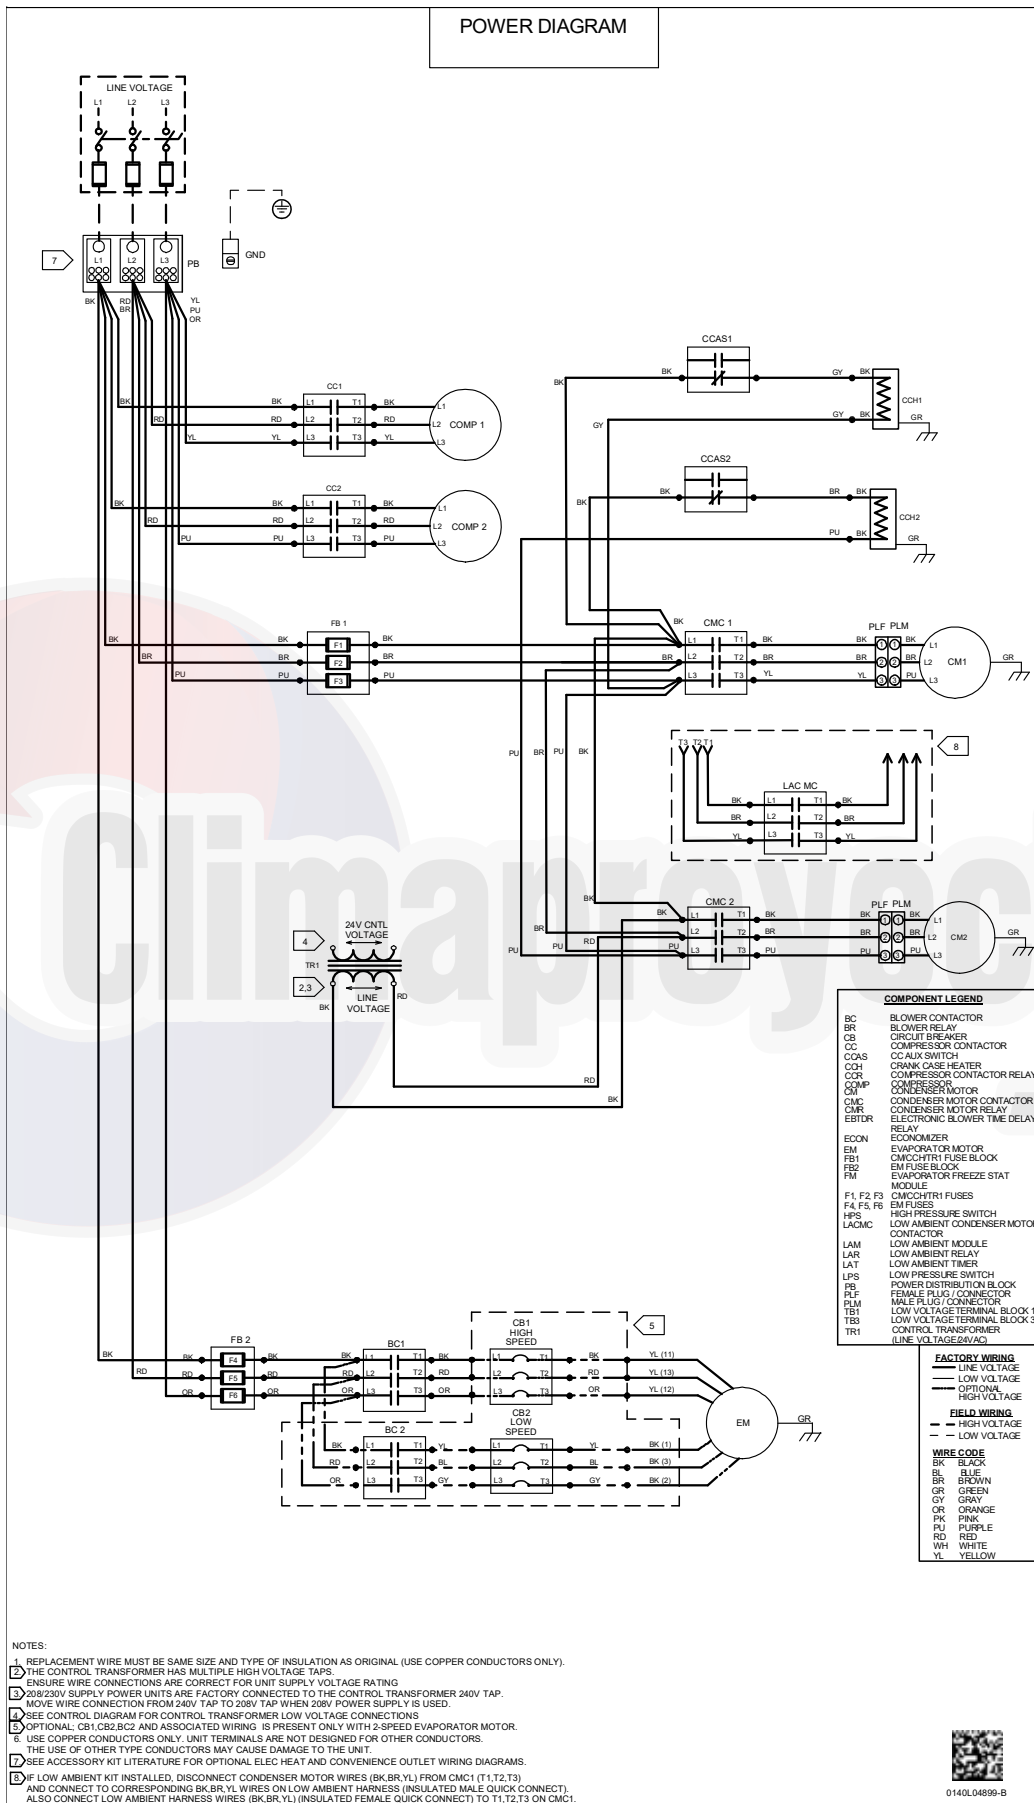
POWER DIAGRAM

LINE VOLTAGE
L1 L2 L3

7
L1 L2 L3
PB
GND
BK RD BR YL PU OR

CC1
BK L1 T1 BK
RD L2 T2 RD
YL L3 T3 YL
COMP 1
L1 L2 L3

CC2
BK L1 T1 BK
RD L2 T2 RD
PU L3 T3 PU
COMP 2
L1 L2 L3

FB 1
BK F1 BK
BR F2 BR
PU F3 PU

CCAS1
BK GY BK
CCH1
GY GY BK GR

CCAS2
BK BR BK
CCH2
PU BK GR

CMC 1
BK L1 T1 BK
BR L2 T2 BR
L3 T3 YL
PLF PLM
BK 1 1 BK L1
BR 2 2 BR L2 CM1 GR
YL 3 3 PU L3

PU BR PU BK

T3 T2 T1
8
LAC MC
BK L1 T1 BK
BR L2 T2 BR
YL L3 T3 YL

CMC 2
BK BK L1 T1 BK
BR L2 T2 BR
PU PU RD L3 T3 PU
PLF PLM
BK 1 1 BK L1
BR 2 2 BR L2 CM2 GR
PU 3 3 PU L3

4
24V CNTL VOLTAGE
TR1
2,3
LINE VOLTAGE
BK RD
RD
BK

COMPONENT LEGEND
BC BLOWER CONTACTOR
BR BLOWER RELAY
CB CIRCUIT BREAKER
CC COMPRESSOR CONTACTOR
CCAS CC AUX SWITCH
CCH CRANK CASE HEATER
CCR COMPRESSOR CONTACTOR RELAY
COMP COMPRESSOR
CM CONDENSER MOTOR
CMC CONDENSER MOTOR CONTACTOR
CMR CONDENSER MOTOR RELAY
EBTDR ELECTRONIC BLOWER TIME DELAY RELAY
ECON ECONOMIZER
EM EVAPORATOR MOTOR
FB1 CM/CCH/TR1 FUSE BLOCK
FB2 EM FUSE BLOCK
FM EVAPORATOR FREEZE STAT MODULE
F1, F2, F3 CM/CCH/TR1 FUSES
F4, F5, F6 EM FUSES
HPS HIGH PRESSURE SWITCH
LACMC LOW AMBIENT CONDENSER MOTOR CONTACTOR
LAM LOW AMBIENT MODULE
LAR LOW AMBIENT RELAY
LAT LOW AMBIENT TIMER
LPS LOW PRESSURE SWITCH
PB POWER DISTRIBUTION BLOCK
PLF FEMALE PLUG / CONNECTOR
PLM MALE PLUG / CONNECTOR
TB1 LOW VOLTAGE TERMINAL BLOCK 1
TB3 LOW VOLTAGE TERMINAL BLOCK 3
TR1 CONTROL TRANSFORMER (LINE VOLTAGE/24VAC)

FACTORY WIRING
LINE VOLTAGE
LOW VOLTAGE
OPTIONAL HIGH VOLTAGE
FIELD WIRING
HIGH VOLTAGE
LOW VOLTAGE

WIRE CODE
BK BLACK
BL BLUE
BR BROWN
GR GREEN
GY GRAY
OR ORANGE
PK PINK
PU PURPLE
RD RED
WH WHITE
YL YELLOW

FB 2
BK BK F4 BK
RD RD F5 RD
OR F6 OR
BC1
BK L1 T1 BK
RD L2 T2 RD
OR L3 T3 OR
CB1 HIGH SPEED
5
L1 T1 BK YL (11)
L2 T2 RD YL (13)
L3 T3 OR YL (12)
EM GR
BC 2
BK L1 T1 YL
RD L2 T2 BL
OR L3 T3 GY
CB2 LOW SPEED
L1 T1 YL BK (1)
L2 T2 BL BK (3)
L3 T3 GY BK (2)

NOTES:
1. REPLACEMENT WIRE MUST BE SAME SIZE AND TYPE OF INSULATION AS ORIGINAL (USE COPPER CONDUCTORS ONLY).
2. THE CONTROL TRANSFORMER HAS MULTIPLE HIGH VOLTAGE TAPS. ENSURE WIRE CONNECTIONS ARE CORRECT FOR UNIT SUPPLY VOLTAGE RATING
3. 208/230V SUPPLY POWER UNITS ARE FACTORY CONNECTED TO THE CONTROL TRANSFORMER 240V TAP. MOVE WIRE CONNECTION FROM 240V TAP TO 208V TAP WHEN 208V POWER SUPPLY IS USED.
4. SEE CONTROL DIAGRAM FOR CONTROL TRANSFORMER LOW VOLTAGE CONNECTIONS
5. OPTIONAL; CB1,CB2,BC2 AND ASSOCIATED WIRING IS PRESENT ONLY WITH 2-SPEED EVAPORATOR MOTOR.
6. USE COPPER CONDUCTORS ONLY. UNIT TERMINALS ARE NOT DESIGNED FOR OTHER CONDUCTORS. THE USE OF OTHER TYPE CONDUCTORS MAY CAUSE DAMAGE TO THE UNIT.
7. SEE ACCESSORY KIT LITERATURE FOR OPTIONAL ELEC HEAT AND CONVENIENCE OUTLET WIRING DIAGRAMS.
8. IF LOW AMBIENT KIT INSTALLED, DISCONNECT CONDENSER MOTOR WIRES (BK,BR,YL) FROM CMC1 (T1,T2,T3) AND CONNECT TO CORRESPONDING BK,BR,YL WIRES ON LOW AMBIENT HARNESS (INSULATED MALE QUICK CONNECT). ALSO CONNECT LOW AMBIENT HARNESS WIRES (BK,BR,YL) (INSULATED FEMALE QUICK CONNECT) TO T1,T2,T3 ON CMC1.

0140L04899-B